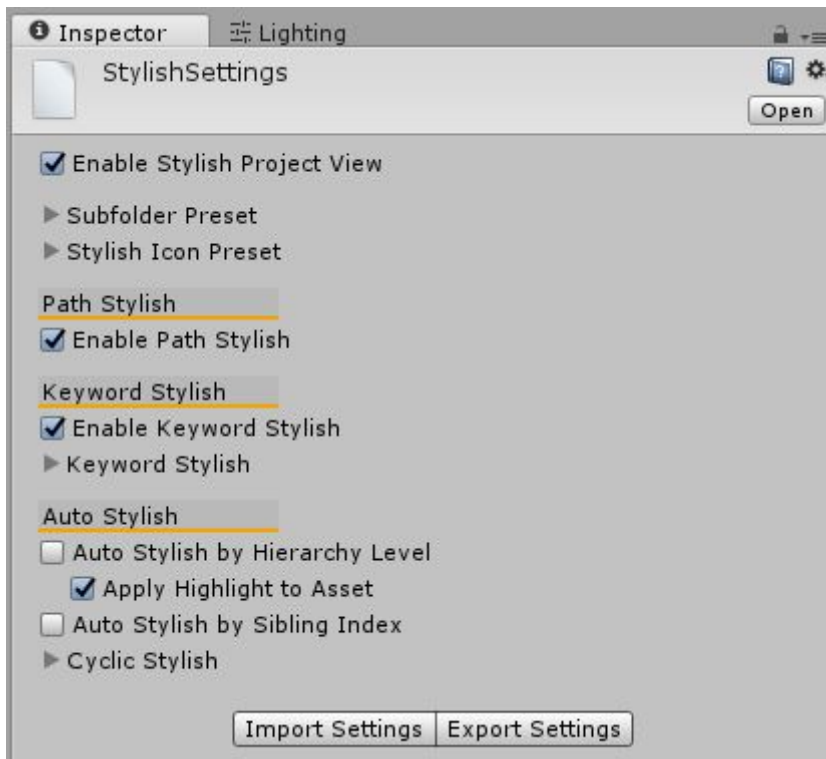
Inspector
Lighting

StylishSettings

Open

Enable Stylish Project View

Subfolder Preset

Stylish Icon Preset

Path Stylish

Enable Path Stylish

Keyword Stylish

Enable Keyword Stylish

Keyword Stylish

Auto Stylish

Auto Stylish by Hierarchy Level

Apply Highlight to Asset

Auto Stylish by Sibling Index

Cyclic Stylish

Import Settings
Export Settings